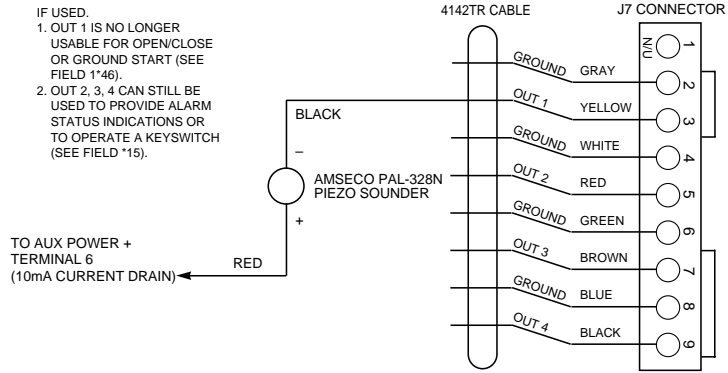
IF USED.
1. OUT 1 IS NO LONGER USABLE FOR OPEN/CLOSE OR GROUND START (SEE FIELD 1*46).
2. OUT 2, 3, 4 CAN STILL BE USED TO PROVIDE ALARM STATUS INDICATIONS OR TO OPERATE A KEYSWITCH (SEE FIELD *15).

4142TR CABLE

J7 CONNECTOR

N/U 1
GROUND GRAY 2
OUT 1 YELLOW 3
GROUND WHITE 4
OUT 2 RED 5
GROUND GREEN 6
OUT 3 BROWN 7
GROUND BLUE 8
OUT 4 BLACK 9

BLACK

–

AMSECO PAL-328N PIEZO SOUNDER

+

TO AUX POWER + TERMINAL 6 (10mA CURRENT DRAIN)

RED